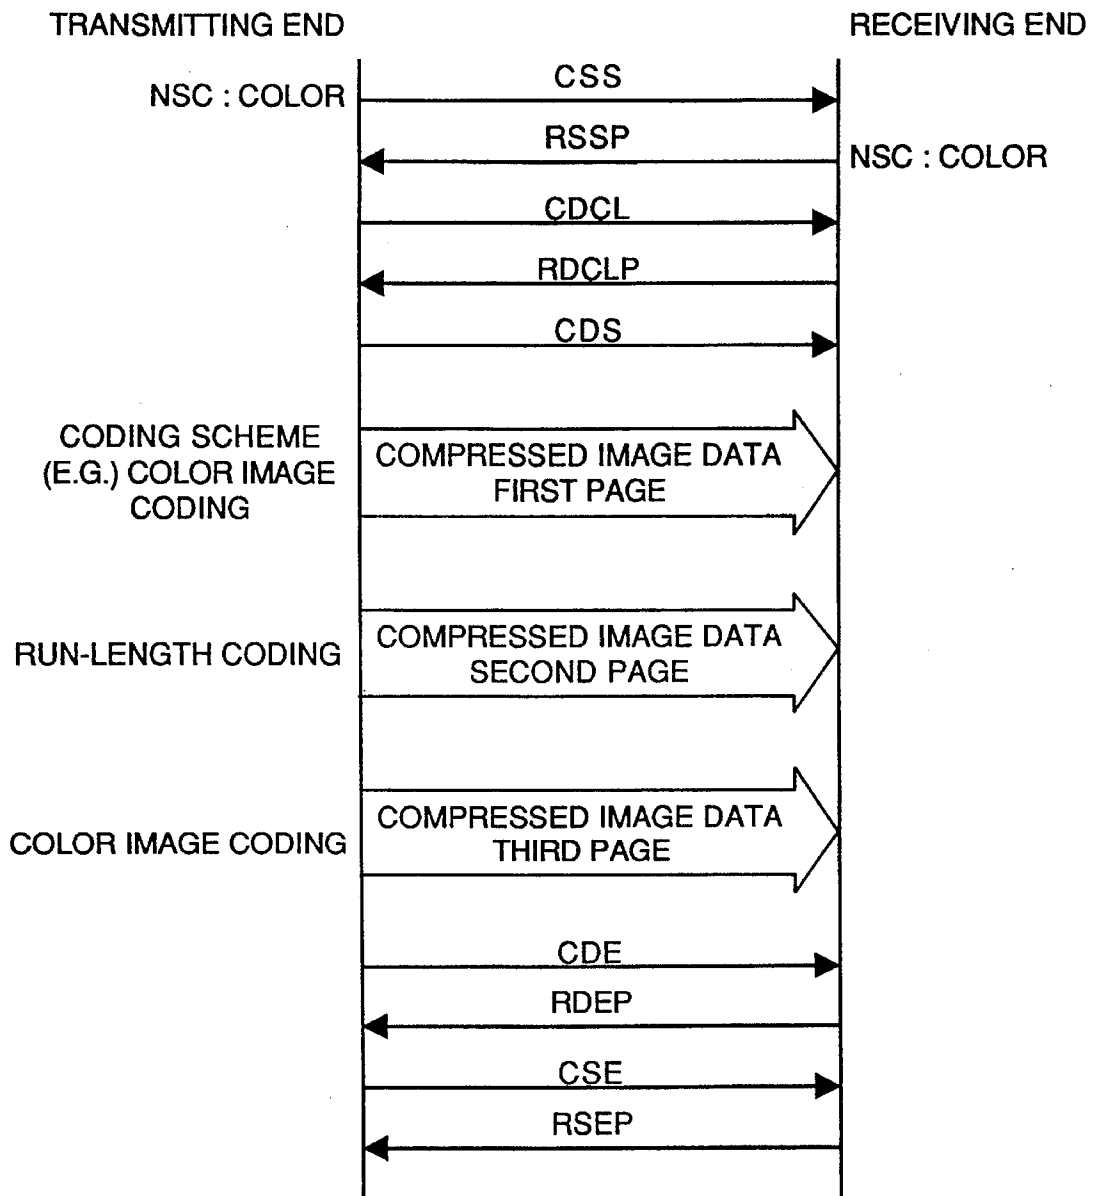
TRANSMITTING END

RECEIVING END

NSC : COLOR

CSS

RSSP

NSC : COLOR

CDCL

RDCLP

CDS

CODING SCHEME (E.G.) COLOR IMAGE CODING

COMPRESSED IMAGE DATA FIRST PAGE

RUN-LENGTH CODING

COMPRESSED IMAGE DATA SECOND PAGE

COLOR IMAGE CODING

COMPRESSED IMAGE DATA THIRD PAGE

CDE

RDEP

CSE

RSEP